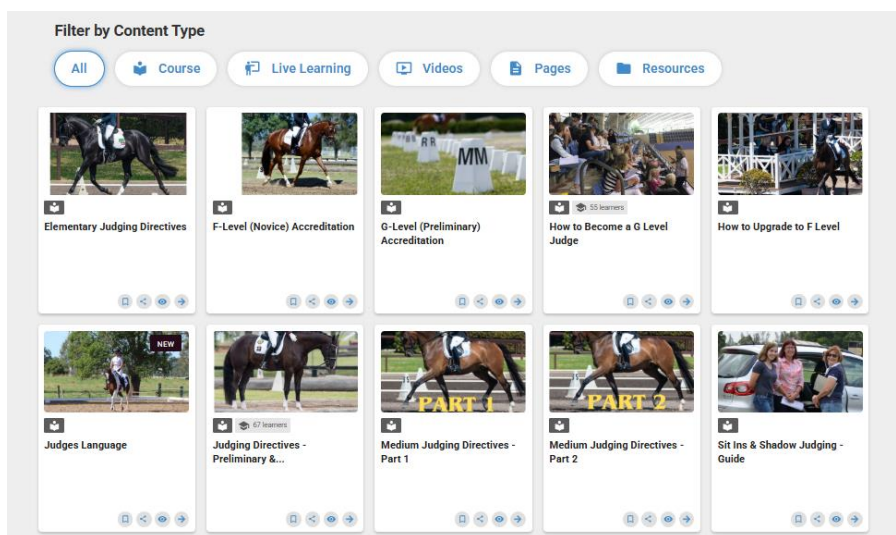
Filter by Content Type

All
Course
Live Learning
Videos
Pages
Resources

Elementary Judging Directives

F-Level (Novice) Accreditation

RR
MM
G-Level (Preliminary) Accreditation

55 learners
How to Become a G Level Judge

How to Upgrade to F Level

NEW
Judges Language

67 learners
Judging Directives - Preliminary &...

PART 1
Medium Judging Directives - Part 1

PART 2
Medium Judging Directives - Part 2

Sit Ins & Shadow Judging - Guide